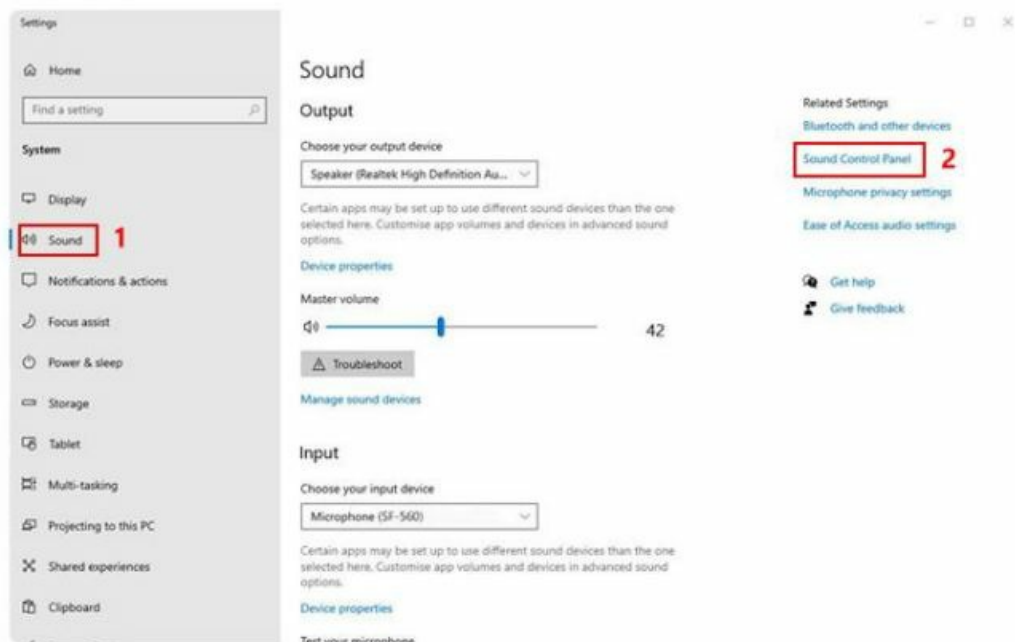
Settings

Home

Find a setting

System

Display

Sound 1

Notifications & actions

Focus assist

Power & sleep

Storage

Tablet

Multi-tasking

Projecting to this PC

Shared experiences

Clipboard

Sound

Output

Choose your output device

Speaker (Realtek High Definition Au...

Certain apps may be set up to use different sound devices than the one selected here. Customise app volumes and devices in advanced sound options.

Device properties

Master volume

42

Troubleshoot

Manage sound devices

Input

Choose your input device

Microphone (SF-560)

Certain apps may be set up to use different sound devices than the one selected here. Customise app volumes and devices in advanced sound options.

Device properties

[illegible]

Related Settings

Bluetooth and other devices

Sound Control Panel 2

Microphone privacy settings

Ease of Access audio settings

Get help

Give feedback